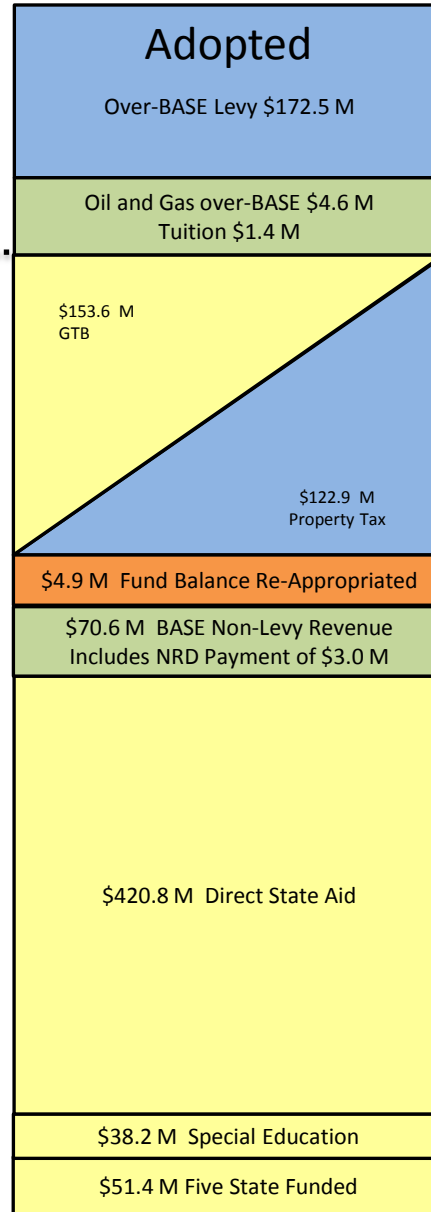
Adopted

Over-BASE Levy $172.5 M

Oil and Gas over-BASE $4.6 M
Tuition $1.4 M

$153.6 M
GTB

$122.9 M
Property Tax

$4.9 M Fund Balance Re-Appropriated

$70.6 M BASE Non-Levy Revenue
Includes NRD Payment of $3.0 M

$420.8 M Direct State Aid

$38.2 M Special Education

$51.4 M Five State Funded